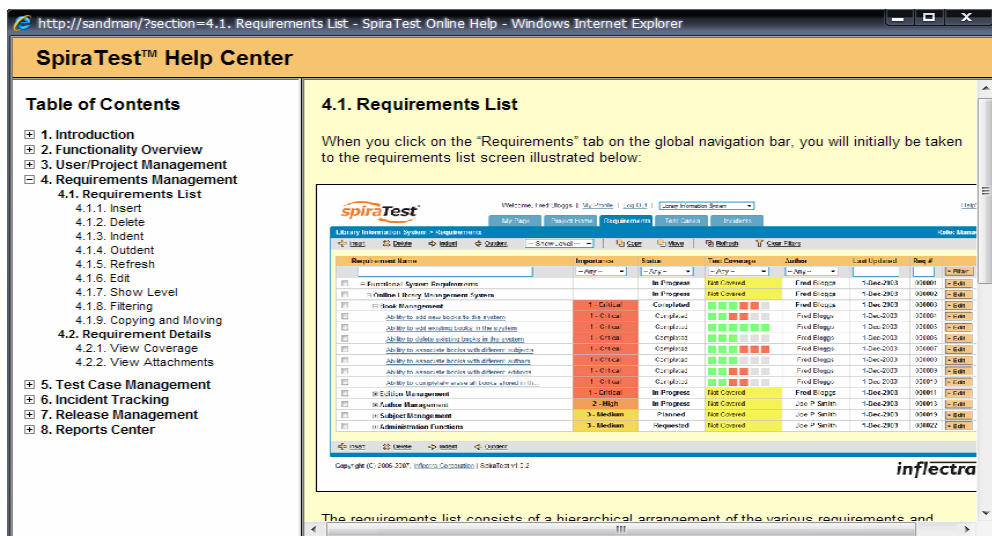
http://sandman/?section=4.1. Requirements List - SpiraTest Online Help - Windows Internet Explorer

SpiraTest™ Help Center

Table of Contents

1. Introduction
2. Functionality Overview
3. User/Project Management
4. Requirements Management
4.1. Requirements List
4.1.1. Insert
4.1.2. Delete
4.1.3. Indent
4.1.4. Outdent
4.1.5. Refresh
4.1.6. Edit
4.1.7. Show Level
4.1.8. Filtering
4.1.9. Copying and Moving
4.2. Requirement Details
4.2.1. View Coverage
4.2.2. View Attachments
5. Test Case Management
6. Incident Tracking
7. Release Management
8. Reports Center

4.1. Requirements List

When you click on the "Requirements" tab on the global navigation bar, you will initially be taken to the requirements list screen illustrated below:

spiraTest
Welcome, Fred Bloggs | My Profile | Log Out | Library Information System
My Page | Project Home | Requirements | Test Cases | Incidents
Library Information System > Requirements
Insert | Delete | Indent | Outdent | -- Show Level -- | Copy | Move | Refresh | Clear Filters

| Requirement Name | Importance | Status | Test Coverage | Author | Last Updated | Req # | |
|---|---|---|---|---|---|---|---|
| | -- Any -- | -- Any -- | -- Any -- | -- Any -- | | | Filter |
| Functional System Requirements | | In Progress | Not Covered | Fred Bloggs | 1-Dec-2003 | 000001 | Edit |
| Online Library Management System | | In Progress | Not Covered | Fred Bloggs | 1-Dec-2003 | 000002 | Edit |
| Book Management | 1 - Critical | Completed | | Fred Bloggs | 1-Dec-2003 | 000003 | Edit |
| Ability to add new books to the system | 1 - Critical | Completed | | Fred Bloggs | 1-Dec-2003 | 000004 | Edit |
| Ability to edit existing books in the system | 1 - Critical | Completed | | Fred Bloggs | 1-Dec-2003 | 000005 | Edit |
| Ability to delete existing books in the system | 1 - Critical | Completed | | Fred Bloggs | 1-Dec-2003 | 000006 | Edit |
| Ability to associate books with different subjects | 1 - Critical | Completed | | Fred Bloggs | 1-Dec-2003 | 000007 | Edit |
| Ability to associate books with different authors | 1 - Critical | Completed | | Fred Bloggs | 1-Dec-2003 | 000008 | Edit |
| Ability to associate books with different editions | 1 - Critical | Completed | | Fred Bloggs | 1-Dec-2003 | 000009 | Edit |
| Ability to completely erase all books stored in th... | 1 - Critical | Completed | | Fred Bloggs | 1-Dec-2003 | 000010 | Edit |
| Edition Management | 1 - Critical | In Progress | Not Covered | Fred Bloggs | 1-Dec-2003 | 000011 | Edit |
| Author Management | 2 - High | In Progress | Not Covered | Joe P Smith | 1-Dec-2003 | 000013 | Edit |
| Subject Management | 3 - Medium | Planned | Not Covered | Joe P Smith | 1-Dec-2003 | 000019 | Edit |
| Administration Functions | 3 - Medium | Requested | Not Covered | Joe P Smith | 1-Dec-2003 | 000022 | Edit |

Insert | Delete | Indent | Outdent
Copyright (C) 2006-2007, Inflectra Corporation | SpiraTest v1.2
inflectra

The requirements list consists of a hierarchical arrangement of the various requirements and